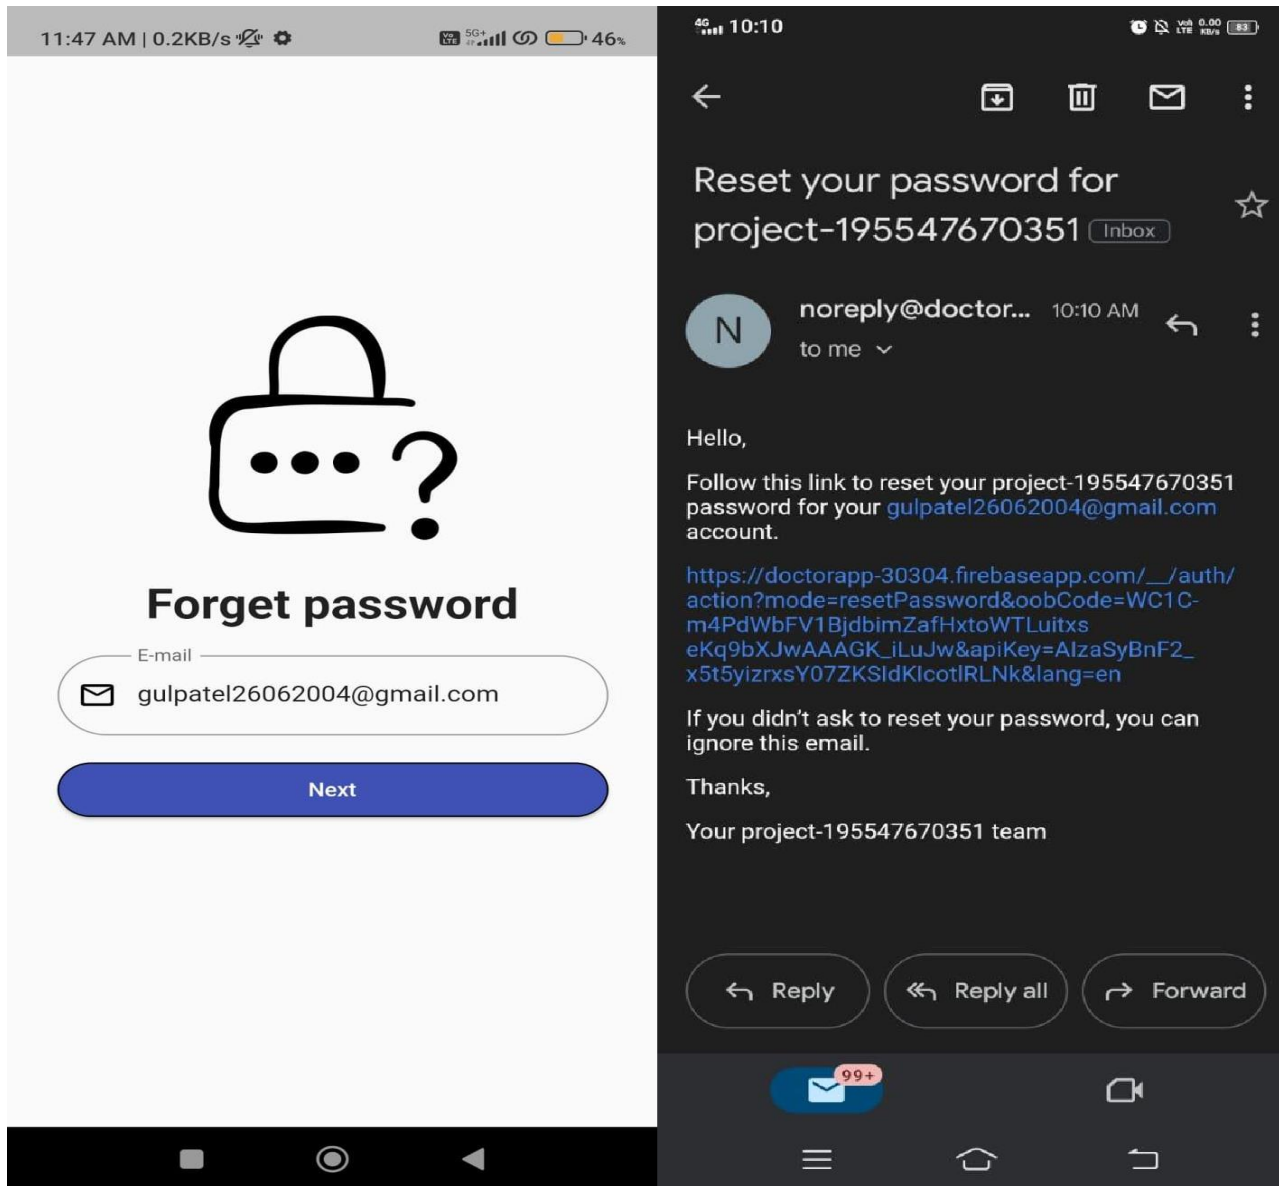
11:47 AM | 0.2KB/s 5G+ 46%

Forget password

E-mail

gulpatel26062004@gmail.com

Next

4G 10:10 0.00 KB/s 83

Reset your password for project-195547670351 Inbox

N

noreply@doctor... 10:10 AM

to me

Hello,

Follow this link to reset your project-195547670351 password for your gulpatel26062004@gmail.com account.

https://doctorapp-30304.firebaseapp.com/__/auth/action?mode=resetPassword&oobCode=WC1C-m4PdWbFV1BjdbimZafHxtoWTLuitxs eKq9bXJwAAAGK_iLuJw&apiKey=AIzaSyBnF2_x5t5yizrxsY07ZKSIdKIcotlRLNk&lang=en

If you didn't ask to reset your password, you can ignore this email.

Thanks,

Your project-195547670351 team

Reply

Reply all

Forward

99+